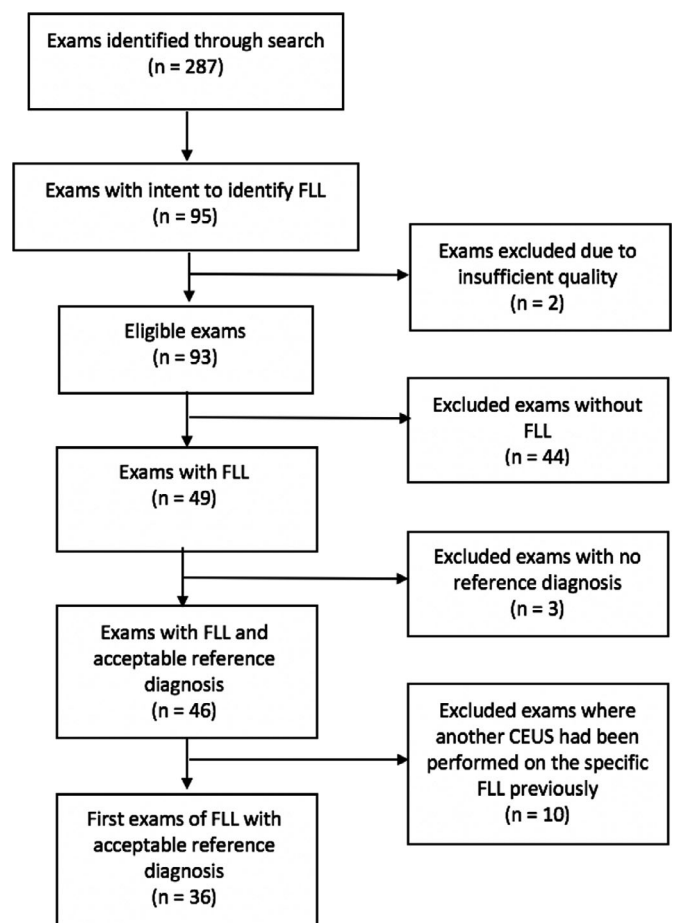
Exams identified through search
(n = 287)

Exams with intent to identify FLL
(n = 95)

Exams excluded due to insufficient quality
(n = 2)

Eligible exams
(n = 93)

Excluded exams without FLL
(n = 44)

Exams with FLL
(n = 49)

Excluded exams with no reference diagnosis
(n = 3)

Exams with FLL and acceptable reference diagnosis
(n = 46)

Excluded exams where another CEUS had been performed on the specific FLL previously
(n = 10)

First exams of FLL with acceptable reference diagnosis
(n = 36)